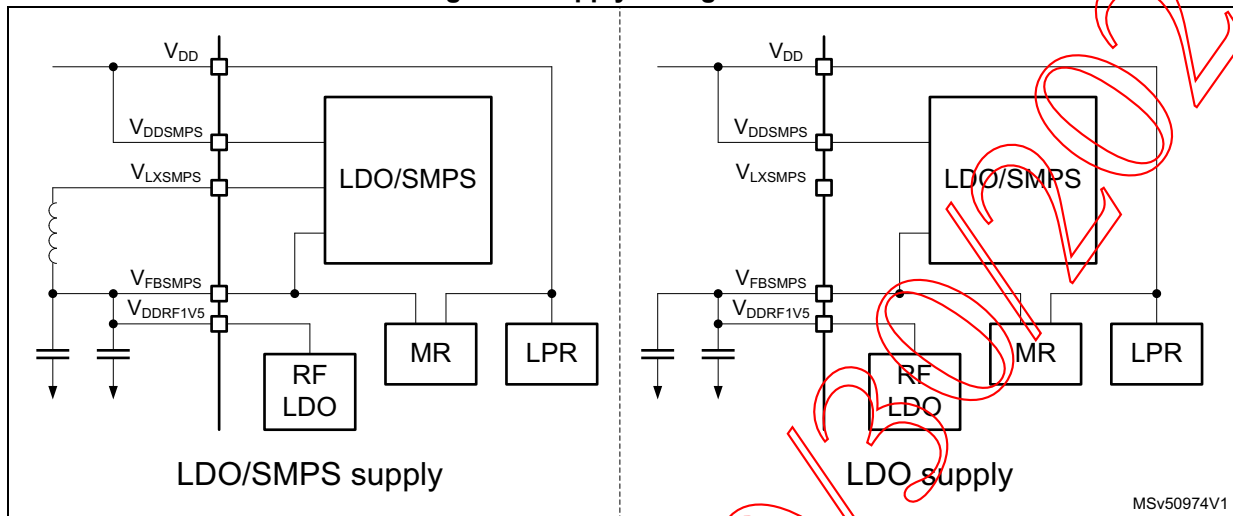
$V_{DD}$

$V_{DDSMPS}$

$V_{LXSMPS}$

LDO/SMPS

$V_{FBSMPS}$

$V_{DDRF1V5}$

MR

LPR

RF LDO

LDO/SMPS supply

$V_{DD}$

$V_{DDSMPS}$

$V_{LXSMPS}$

LDO/SMPS

$V_{FBSMPS}$

$V_{DDRF1V5}$

MR

LPR

RF LDO

LDO supply

MSv50974V1